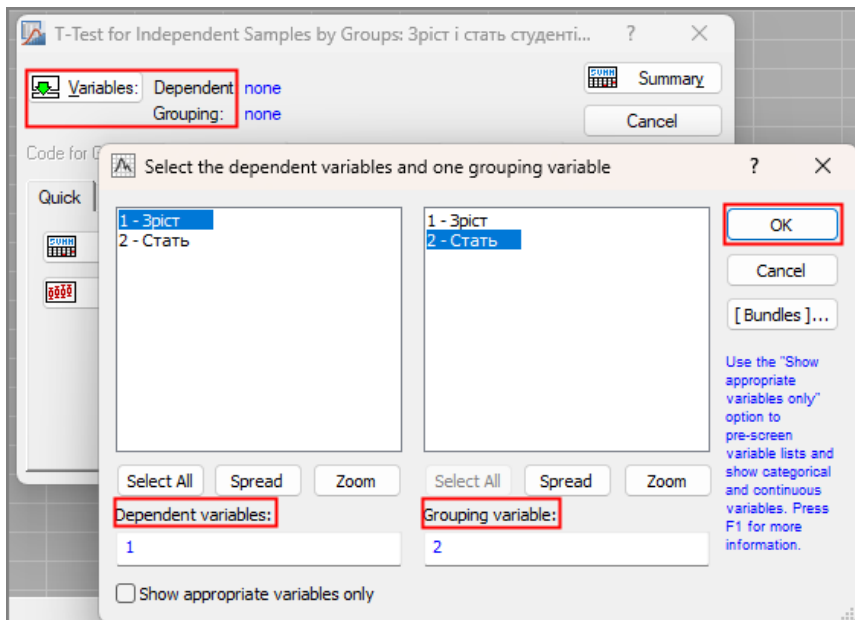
T-Test for Independent Samples by Groups: Зріст і стать студенті... ? ×

Variables: Dependent none
Grouping: none

Summary
Cancel

Code for G

Quick

Select the dependent variables and one grouping variable ? ×

1 - Зріст
2 - Стать

1 - Зріст
2 - Стать

OK
Cancel
[ Bundles ]...

Use the "Show appropriate variables only" option to pre-screen variable lists and show categorical and continuous variables. Press F1 for more information.

Select All Spread Zoom
Select All Spread Zoom

Dependent variables:
1

Grouping variable:
2

Show appropriate variables only